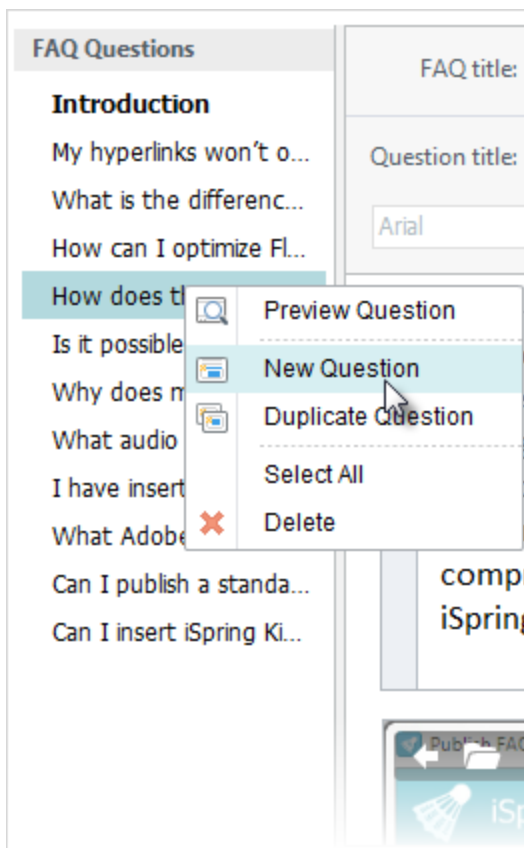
FAQ Questions

Introduction

My hyperlinks won't o...

What is the differenc...

How can I optimize Fl...

How does th

Is it possible

Why does m

What audio

I have insert

What Adobe

Can I publish a standa...

Can I insert iSpring Ki...

FAQ title:

Question title:

Arial

Preview Question

New Question

Duplicate Question

Select All

Delete

comp

iSpring

Publish FAQ

iSp